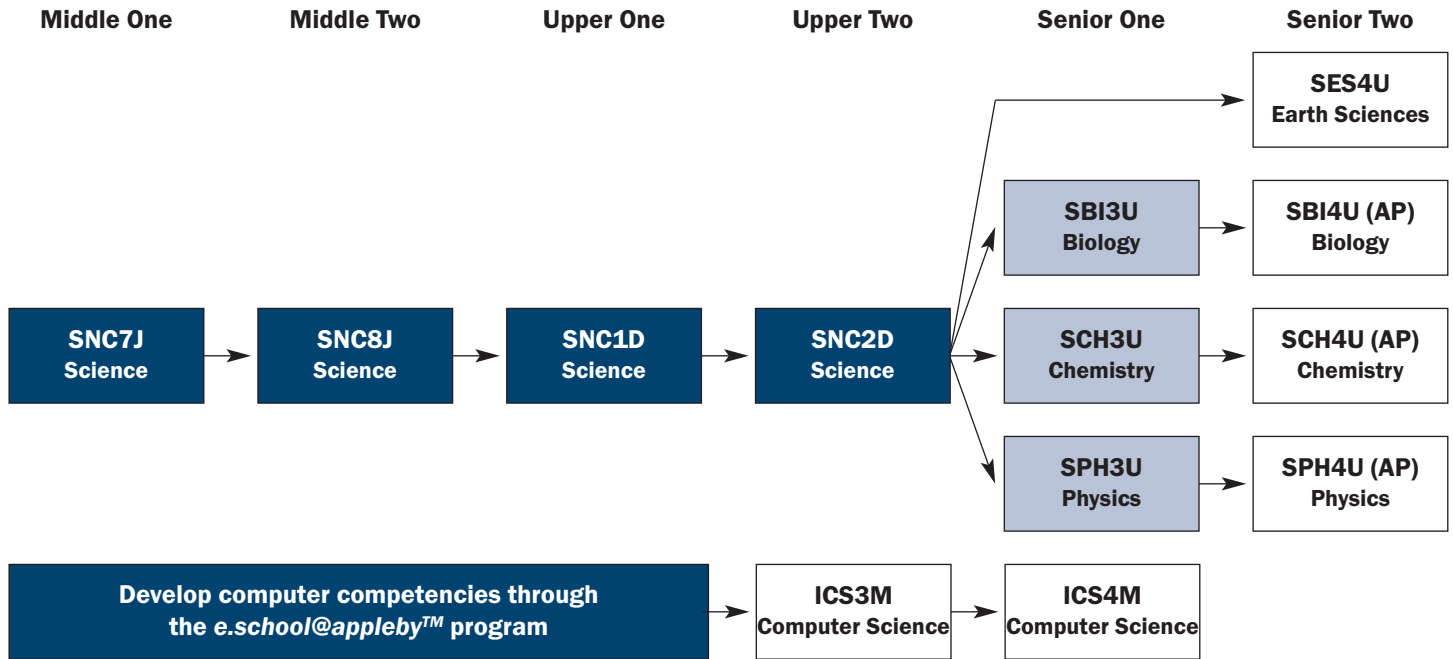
Middle One Middle Two Upper One Upper Two Senior One Senior Two

SES4U
Earth Sciences

SBI3U
Biology

SBI4U (AP)
Biology

SNC7J
Science

SNC8J
Science

SNC1D
Science

SNC2D
Science

SCH3U
Chemistry

SCH4U (AP)
Chemistry

SPH3U
Physics

SPH4U (AP)
Physics

Develop computer competencies through the e.school@appleby$^{TM}$ program

ICS3M
Computer Science

ICS4M
Computer Science